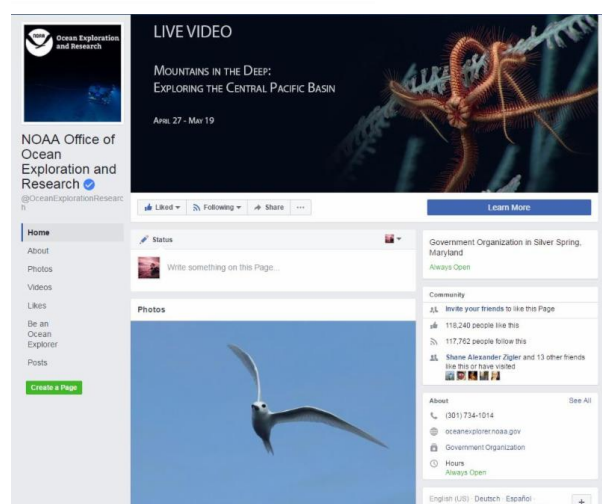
Ocean Exploration and Research

LIVE VIDEO

MOUNTAINS IN THE DEEP: EXPLORING THE CENTRAL PACIFIC BASIN

APRIL 27 - MAY 19

NOAA Office of Ocean Exploration and Research

@OceanExplorationResearch

Home

About

Photos

Videos

Likes

Be an Ocean Explorer

Posts

Create a Page

Liked ▾

Following ▾

Share

···

Learn More

Status

Write something on this Page...

Photos

Government Organization in Silver Spring, Maryland

Always Open

Community

Invite your friends to like this Page

118,240 people like this

117,762 people follow this

Shane Alexander Zigler and 13 other friends like this or have visited

About

See All

(301) 734-1014

oceanexplorer.noaa.gov

Government Organization

Hours

Always Open

English (US) · Deutsch · Español

+